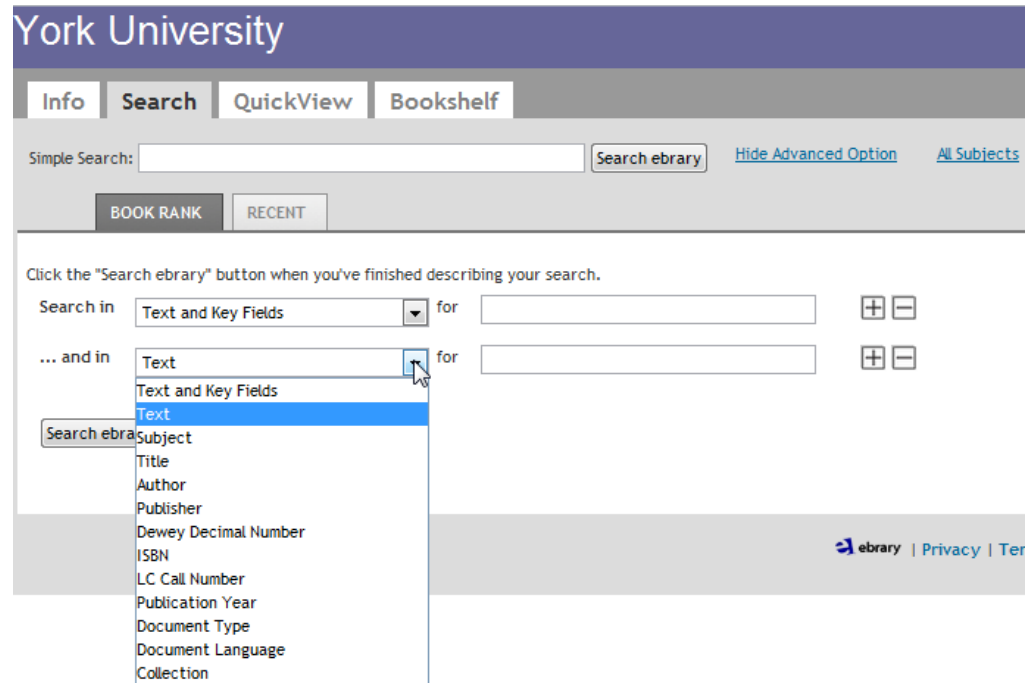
York University

Info
Search
QuickView
Bookshelf

Simple Search:
Search ebrary
Hide Advanced Option
All Subjects

BOOK RANK
RECENT

Click the "Search ebrary" button when you've finished describing your search.

Search in
Text and Key Fields
for

... and in
Text
for

Text and Key Fields
Text
Subject
Title
Author
Publisher
Dewey Decimal Number
ISBN
LC Call Number
Publication Year
Document Type
Document Language
Collection

Search ebra

ebrary | Privacy | Ter